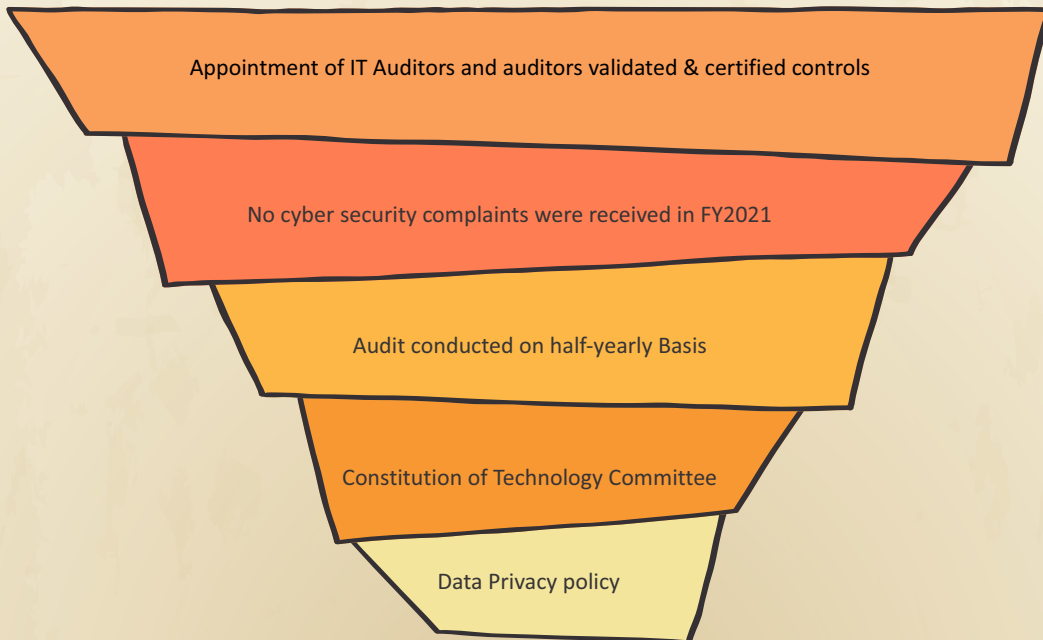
Appointment of IT Auditors and auditors validated & certified controls

No cyber security complaints were received in FY2021

Audit conducted on half-yearly Basis

Constitution of Technology Committee

Data Privacy policy